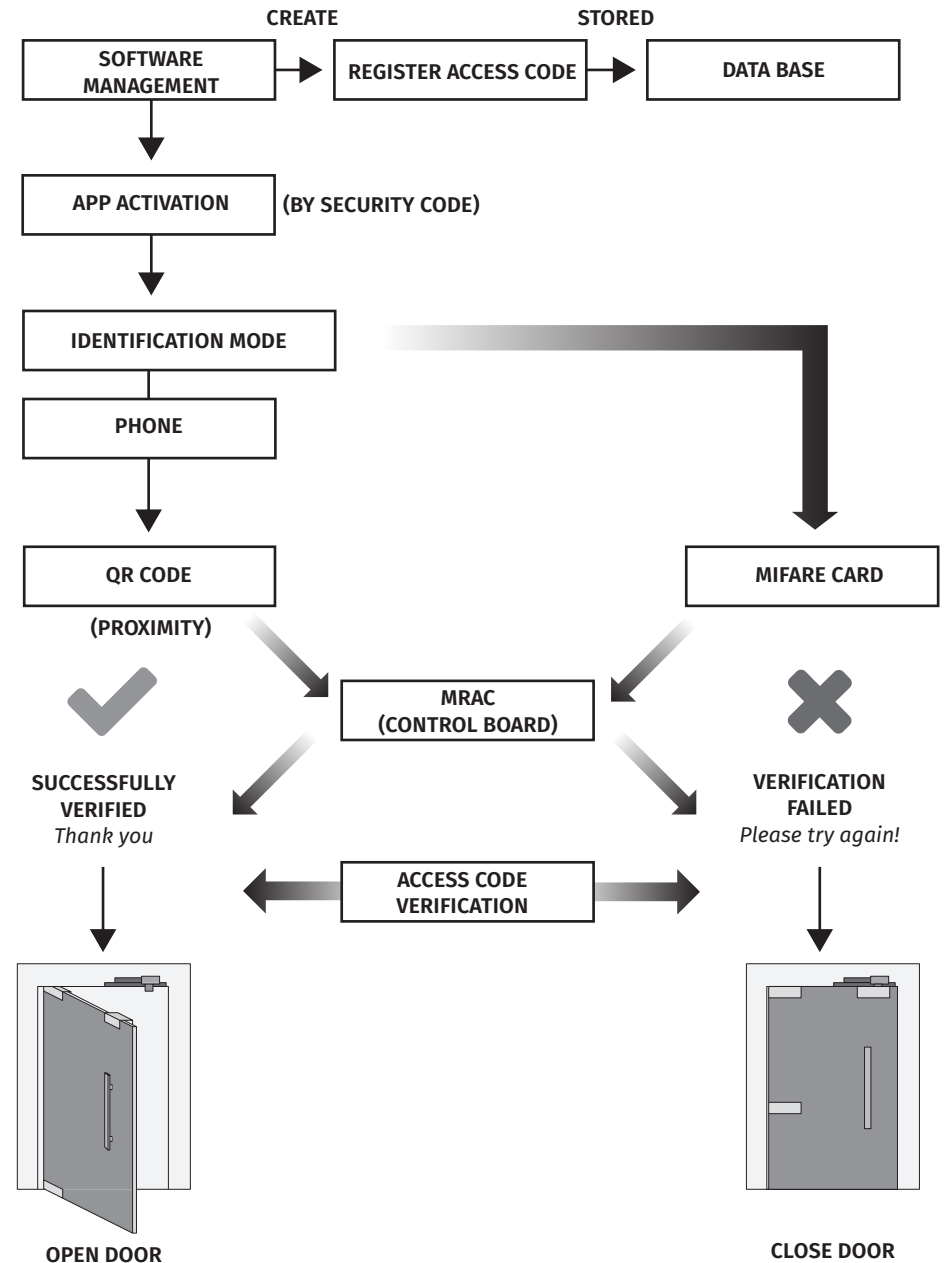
CREATE

STORED

SOFTWARE MANAGEMENT

REGISTER ACCESS CODE

DATA BASE

APP ACTIVATION

(BY SECURITY CODE)

IDENTIFICATION MODE

PHONE

QR CODE

(PROXIMITY)

MIFARE CARD

MRAC (CONTROL BOARD)

SUCCESSFULLY VERIFIED
*Thank you*

VERIFICATION FAILED
*Please try again!*

ACCESS CODE VERIFICATION

OPEN DOOR

CLOSE DOOR